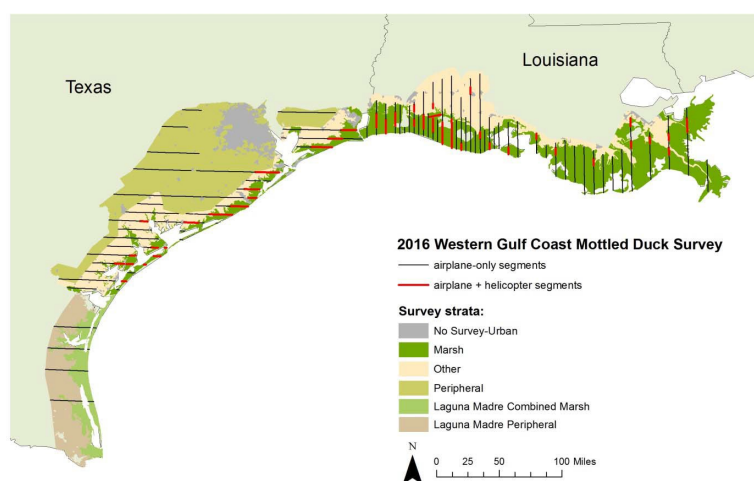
Louisiana

Texas

2016 Western Gulf Coast Mottled Duck Survey

airplane-only segments

airplane + helicopter segments

Survey strata:

No Survey-Urban

Marsh

Other

Peripheral

Laguna Madre Combined Marsh

Laguna Madre Peripheral

N

0 25 50 100 Miles